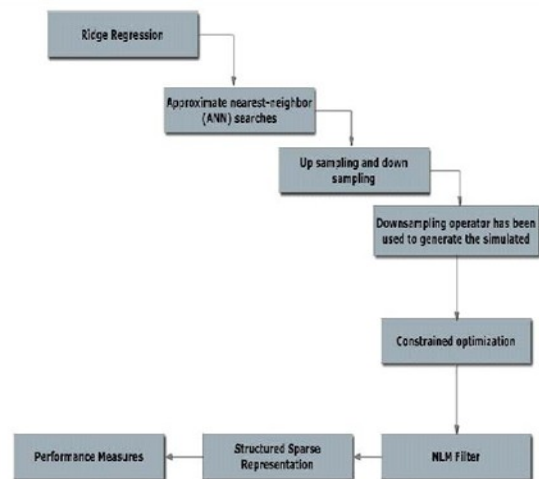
Ridge Regression

Approximate nearest-neighbor (ANN) searches

Up sampling and down sampling

Downsampling operator has been used to generate the simulated

Constrained optimization

NLM Filter

Structured Sparse Representation

Performance Measures